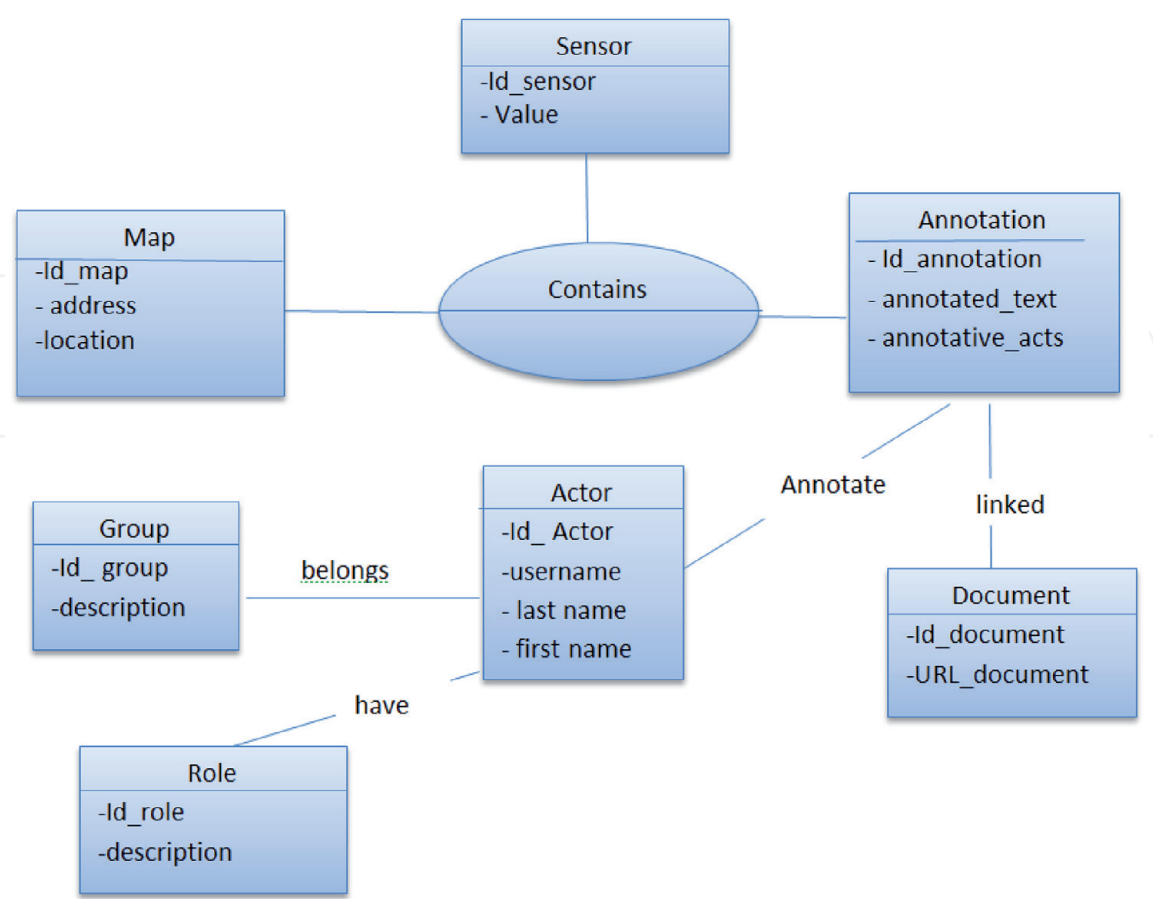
Sensor
-Id_sensor
- Value

Map
-Id_map
- address
-location

Contains

Annotation
- Id_annotation
- annotated_text
- annotative_acts

Annotate

linked

Group
-Id_ group
-description

belongs

Actor
-Id_ Actor
-username
- last name
- first name

Document
-Id_document
-URL_document

have

Role
-Id_role
-description